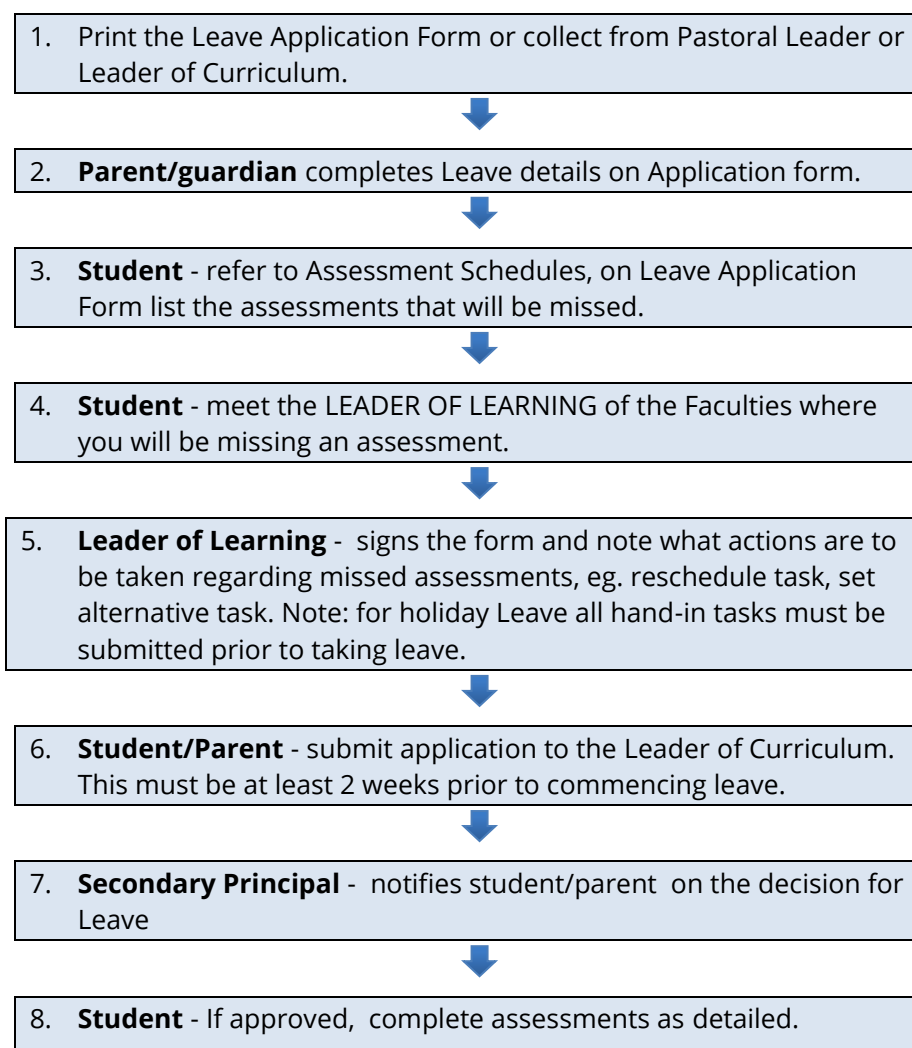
1. Print the Leave Application Form or collect from Pastoral Leader or Leader of Curriculum.

2. **Parent/guardian** completes Leave details on Application form.

3. **Student** - refer to Assessment Schedules, on Leave Application Form list the assessments that will be missed.

4. **Student** - meet the LEADER OF LEARNING of the Faculties where you will be missing an assessment.

5. **Leader of Learning** - signs the form and note what actions are to be taken regarding missed assessments, eg. reschedule task, set alternative task. Note: for holiday Leave all hand-in tasks must be submitted prior to taking leave.

6. **Student/Parent** - submit application to the Leader of Curriculum. This must be at least 2 weeks prior to commencing leave.

7. **Secondary Principal** - notifies student/parent on the decision for Leave

8. **Student** - If approved, complete assessments as detailed.